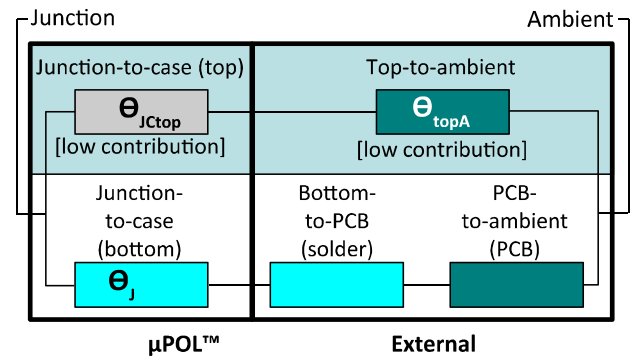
Junction

Ambient

Junction-to-case (top)

$\theta_{JCtop}$

[low contribution]

Top-to-ambient

$\theta_{topA}$

[low contribution]

Junction-to-case (bottom)

$\theta_{J}$

Bottom-to-PCB (solder)

PCB-to-ambient (PCB)

µPOL™

External